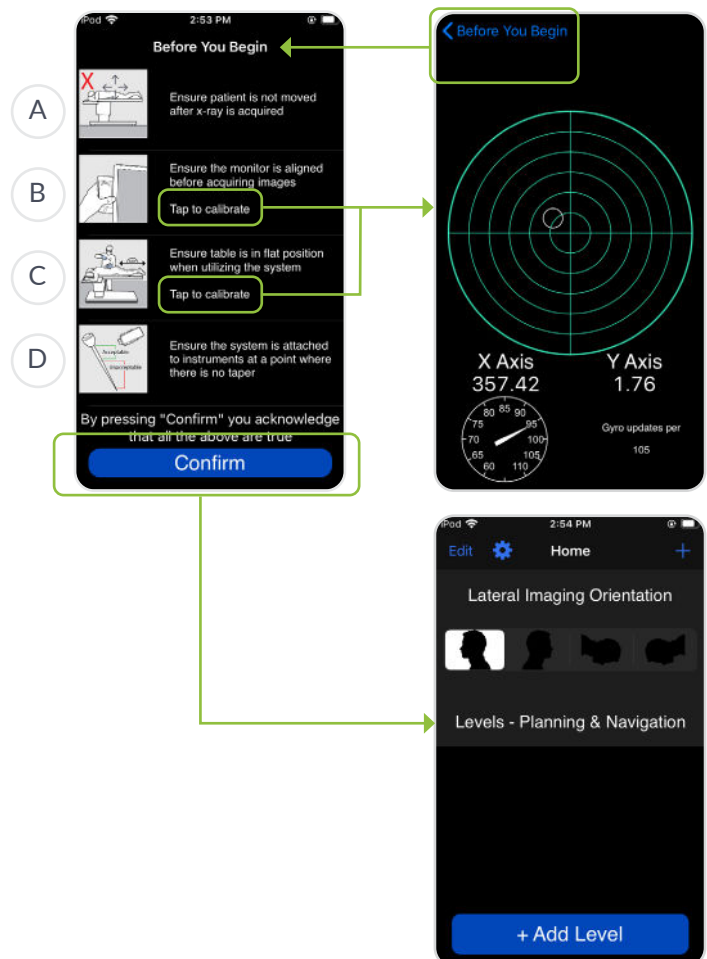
iPod 2:53 PM

Before You Begin

A
X
Ensure patient is not moved after x-ray is acquired

B
Ensure the monitor is aligned before acquiring images
Tap to calibrate

C
Ensure table is in flat position when utilizing the system
Tap to calibrate

D
Acceptable
Unacceptable
Ensure the system is attached to instruments at a point where there is no taper

By pressing "Confirm" you acknowledge that all the above are true

Confirm

< Before You Begin

X Axis
357.42

Y Axis
1.76

80 85 90
75 95
70 100
65 105
60 110

Gyro updates per
105

iPod 2:54 PM
Edit Home +

Lateral Imaging Orientation

Levels - Planning & Navigation

+ Add Level